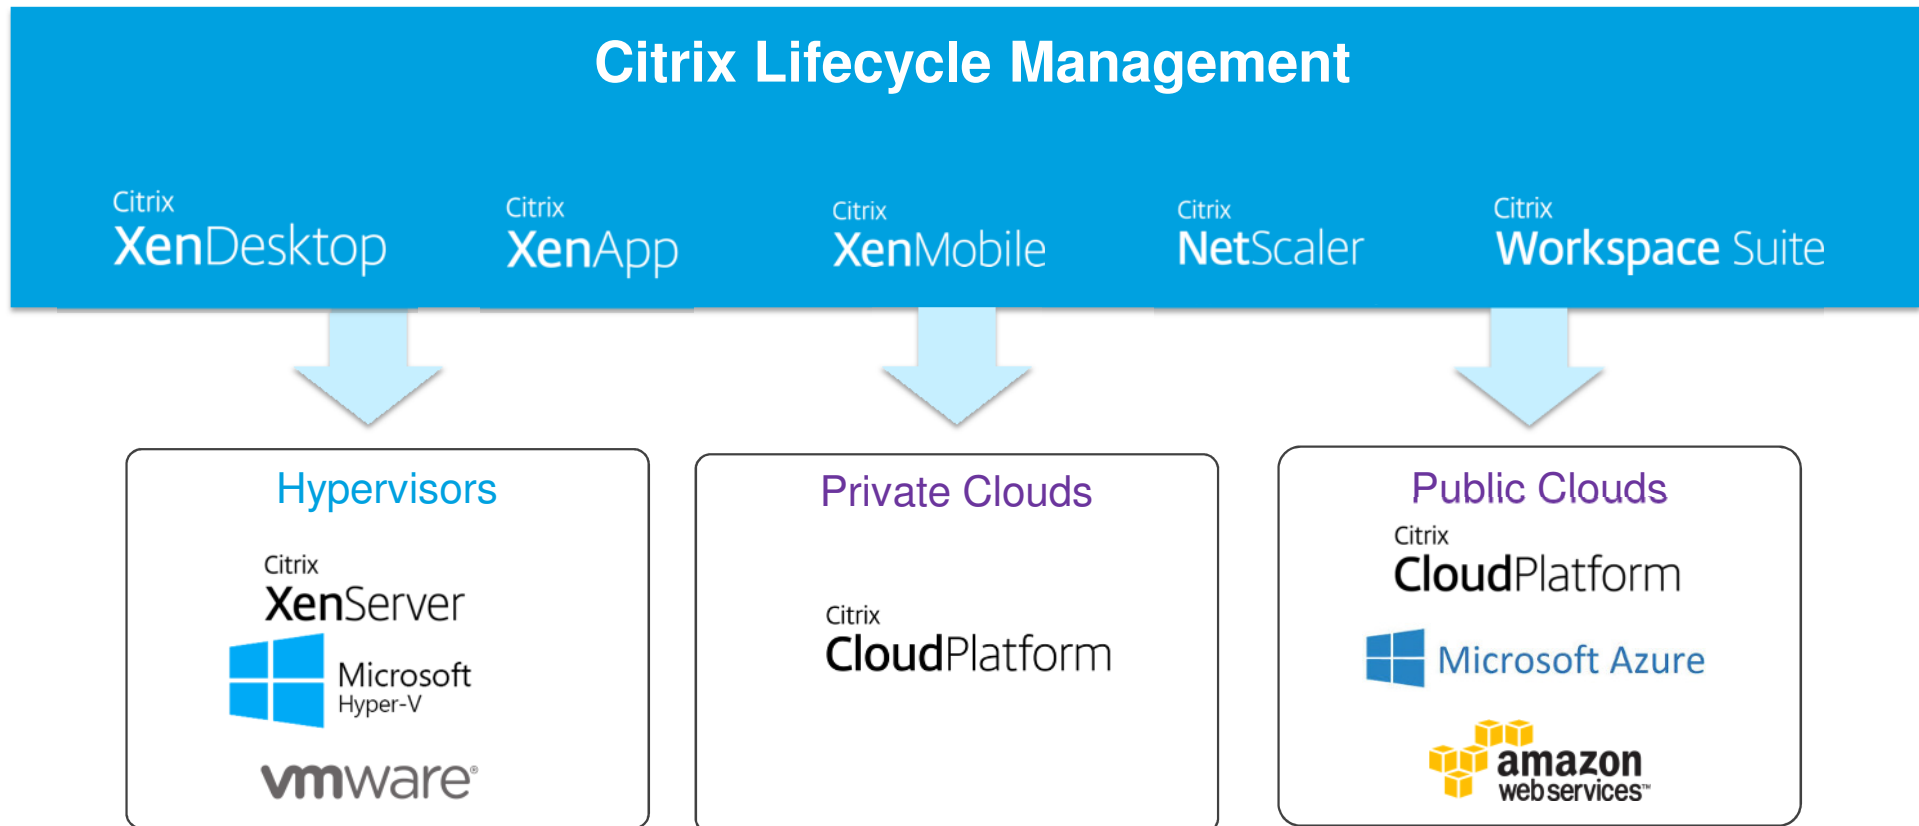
Citrix Lifecycle Management

Citrix
XenDesktop

Citrix
XenApp

Citrix
XenMobile

Citrix
NetScaler

Citrix
Workspace Suite

Hypervisors

Citrix
XenServer

Microsoft
Hyper-V

vmware®

Private Clouds

Citrix
CloudPlatform

Public Clouds

Citrix
CloudPlatform

Microsoft Azure

amazon
web services™